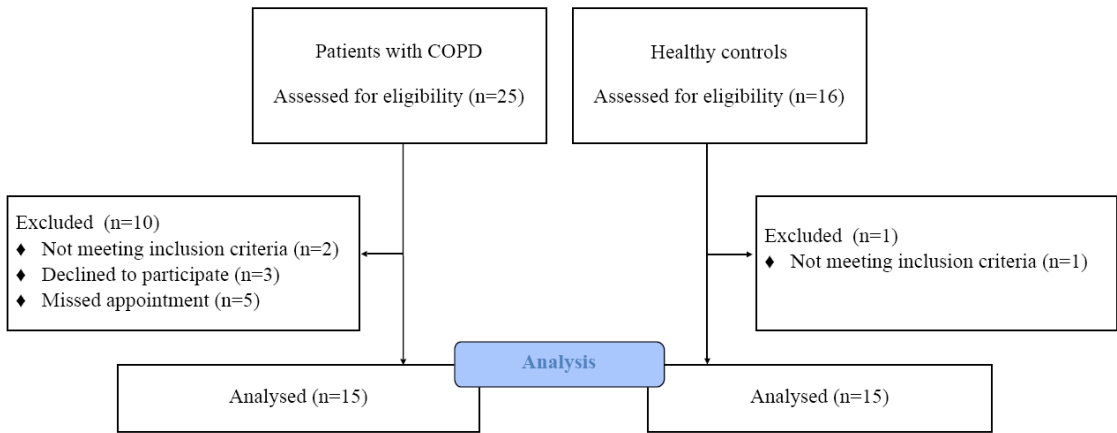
Patients with COPD

Assessed for eligibility (n=25)

Healthy controls

Assessed for eligibility (n=16)

Excluded (n=10)
♦ Not meeting inclusion criteria (n=2)
♦ Declined to participate (n=3)
♦ Missed appointment (n=5)

Excluded (n=1)
♦ Not meeting inclusion criteria (n=1)

Analysis

Analysed (n=15)

Analysed (n=15)